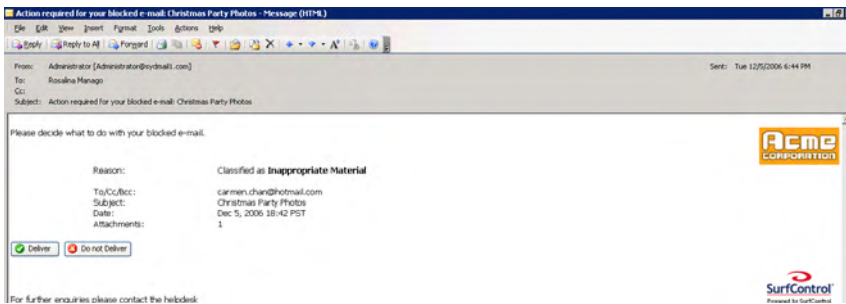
Action required for your blocked e-mail: Christmas Party Photos - Message (HTML)

File Edit View Insert Format Tools Actions Help

Reply Reply to All Forward

From: Administrator [Administrator@sydmail1.com]
To: Rosalina Manago
Cc:
Subject: Action required for your blocked e-mail: Christmas Party Photos

Sent: Tue 12/5/2006 6:44 PM

Please decide what to do with your blocked e-mail.

Acme CORPORATION

Reason: Classified as **Inappropriate Material**

To/Cc/Bcc: carmen.chan@hotmail.com
Subject: Christmas Party Photos
Date: Dec 5, 2006 18:42 PST
Attachments: 1

Deliver Do not Deliver

SurfControl
Powered by SurfControl

For further enquiries please contact the helpdesk